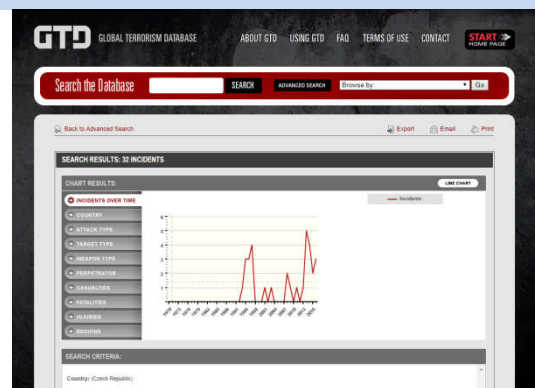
GTD GLOBAL TERRORISM DATABASE ABOUT GTD USING GTD FAQ TERMS OF USE CONTACT START HOME PAGE

Search the Database SEARCH ADVANCED SEARCH Browse by Go

Back to Advanced Search Export Email Print

SEARCH RESULTS: 32 INCIDENTS

CHART RESULTS: LINE CHART

INCIDENTS OVER TIME
COUNTRY
ATTACK TYPE
TARGET TYPE
WEAPON TYPE
PERPETRATOR
CASUALTIES
FATALITIES
INJURIES
REGIONS

Incidents

6
5
4
3
2
1
0

SEARCH CRITERIA:

Country: (Czech Republic)